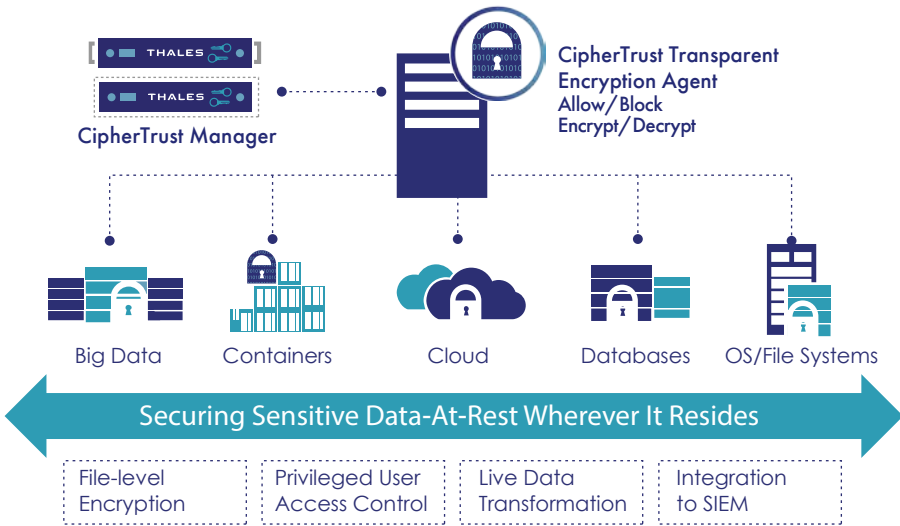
THALES

THALES

CipherTrust Manager

CipherTrust Transparent Encryption Agent
Allow/Block
Encrypt/Decrypt

Big Data

Containers

Cloud

Databases

OS/File Systems

Securing Sensitive Data-At-Rest Wherever It Resides

File-level Encryption

Privileged User Access Control

Live Data Transformation

Integration to SIEM